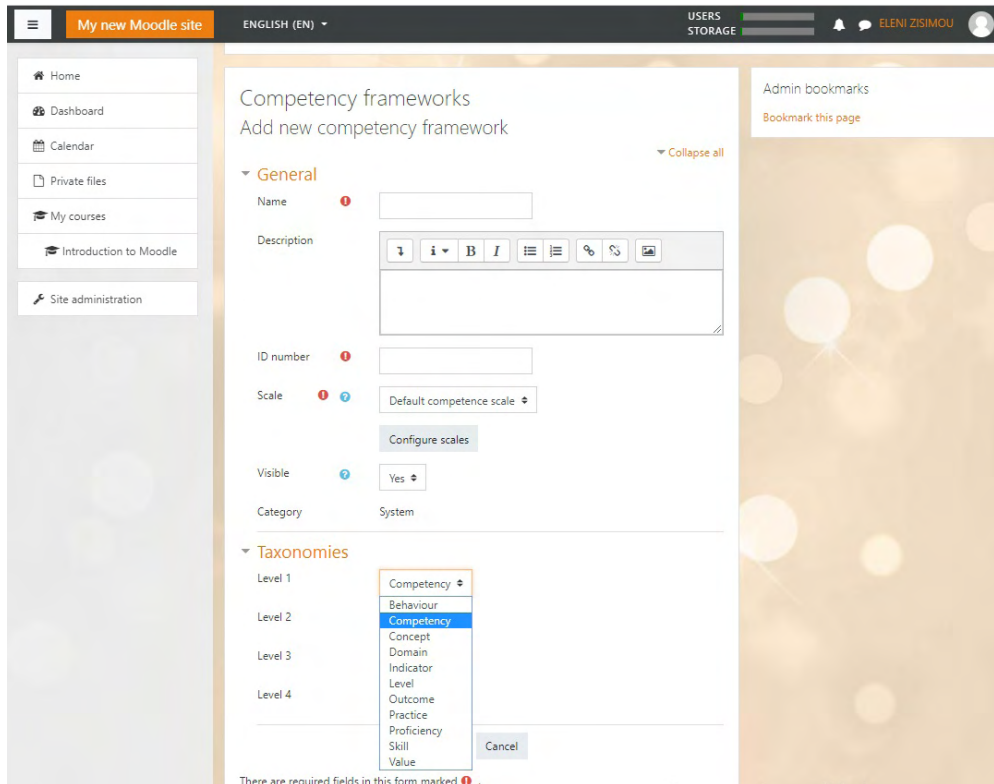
My new Moodle site
ENGLISH (EN)
USERS
STORAGE
ELENI ZISIMOU

Home
Dashboard
Calendar
Private files
My courses
Introduction to Moodle
Site administration

Competency frameworks
Add new competency framework

Collapse all

General
Name
Description
ID number
Scale
Default competence scale
Configure scales
Visible
Yes
Category
System

Taxonomies
Level 1
Competency
Behaviour
Competency
Concept
Domain
Indicator
Level
Outcome
Practice
Proficiency
Skill
Value
Level 2
Level 3
Level 4
Cancel

There are required fields in this form marked

Admin bookmarks
Bookmark this page